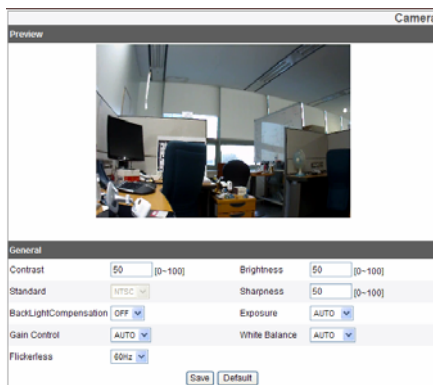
Camera

Preview

General

| | | | |
|---|---|---|---|
| Contrast | 50 [0~100] | Brightness | 50 [0~100] |
| Standard | NTSC | Sharpness | 50 [0~100] |
| BackLightCompensation | OFF | Exposure | AUTO |
| Gain Control | AUTO | White Balance | AUTO |
| Flickerless | 60Hz | | |

Save Default